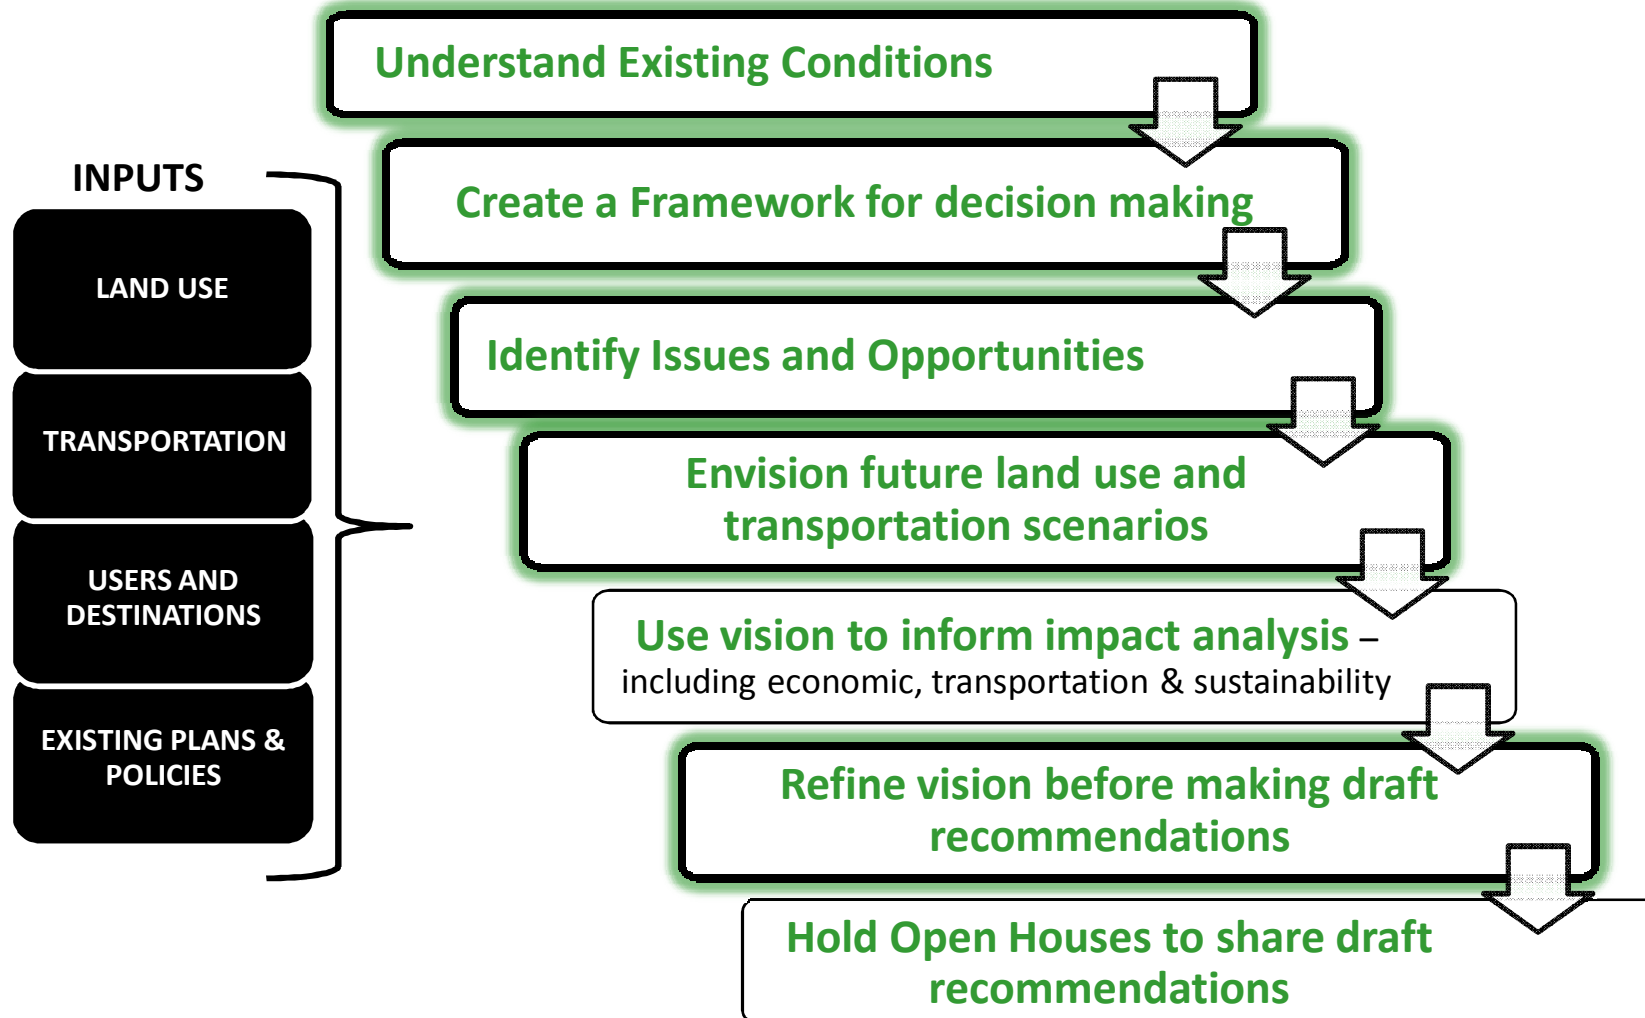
Understand Existing Conditions

Create a Framework for decision making

Identify Issues and Opportunities

Envision future land use and transportation scenarios

Use vision to inform impact analysis – including economic, transportation & sustainability

Refine vision before making draft recommendations

Hold Open Houses to share draft recommendations

INPUTS

LAND USE

TRANSPORTATION

USERS AND DESTINATIONS

EXISTING PLANS & POLICIES